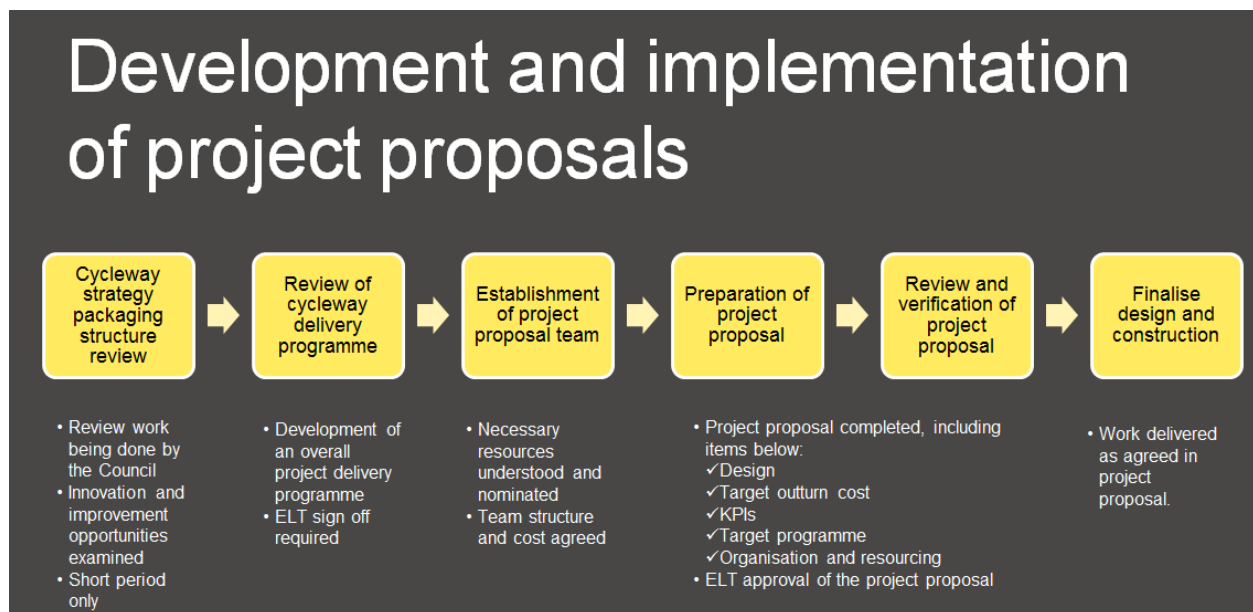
Development and implementation of project proposals

Cycleway strategy packaging structure review

Review of cycleway delivery programme

Establishment of project proposal team

Preparation of project proposal

Review and verification of project proposal

Finalise design and construction

• Review work being done by the Council
• Innovation and improvement opportunities examined
• Short period only

• Development of an overall project delivery programme
• ELT sign off required

• Necessary resources understood and nominated
• Team structure and cost agreed

• Project proposal completed, including items below:
✓Design
✓Target outturn cost
✓KPIs
✓Target programme
✓Organisation and resourcing
• ELT approval of the project proposal

• Work delivered as agreed in project proposal.